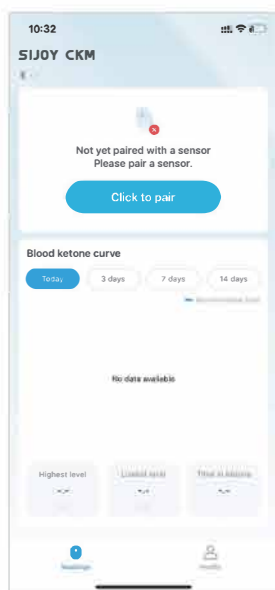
10:32

SIJOY CKM

Not yet paired with a sensor
Please pair a sensor.

Click to pair

Blood ketone curve

Today
3 days
7 days
14 days

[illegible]

No data available

Highest level
--.--
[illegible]

Lowest level
--.--
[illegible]

Time in ketosis
--.--
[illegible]

Readings
Profile